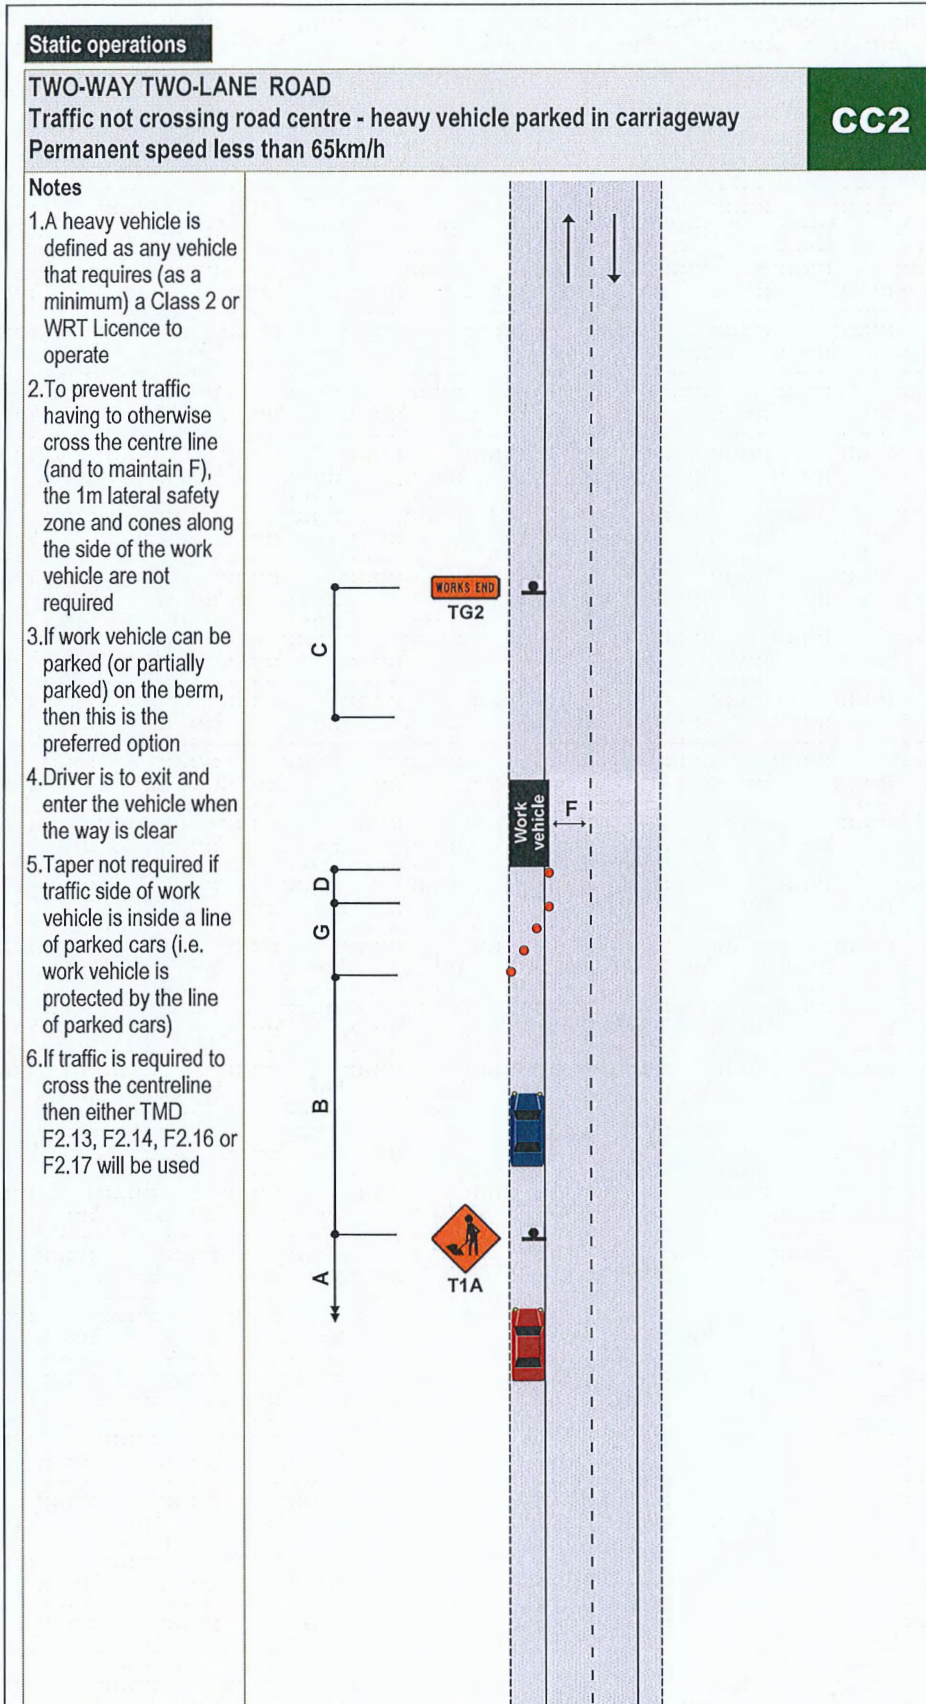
Static operations

TWO-WAY TWO-LANE ROAD
Traffic not crossing road centre - heavy vehicle parked in carriageway
Permanent speed less than 65km/h

CC2

Notes
1.A heavy vehicle is defined as any vehicle that requires (as a minimum) a Class 2 or WRT Licence to operate
2.To prevent traffic having to otherwise cross the centre line (and to maintain F), the 1m lateral safety zone and cones along the side of the work vehicle are not required
3.If work vehicle can be parked (or partially parked) on the berm, then this is the preferred option
4.Driver is to exit and enter the vehicle when the way is clear
5.Taper not required if traffic side of work vehicle is inside a line of parked cars (i.e. work vehicle is protected by the line of parked cars)
6.If traffic is required to cross the centreline then either TMD F2.13, F2.14, F2.16 or F2.17 will be used

WORKS END
TG2
C
Work vehicle
F
D
G
B
T1A
A